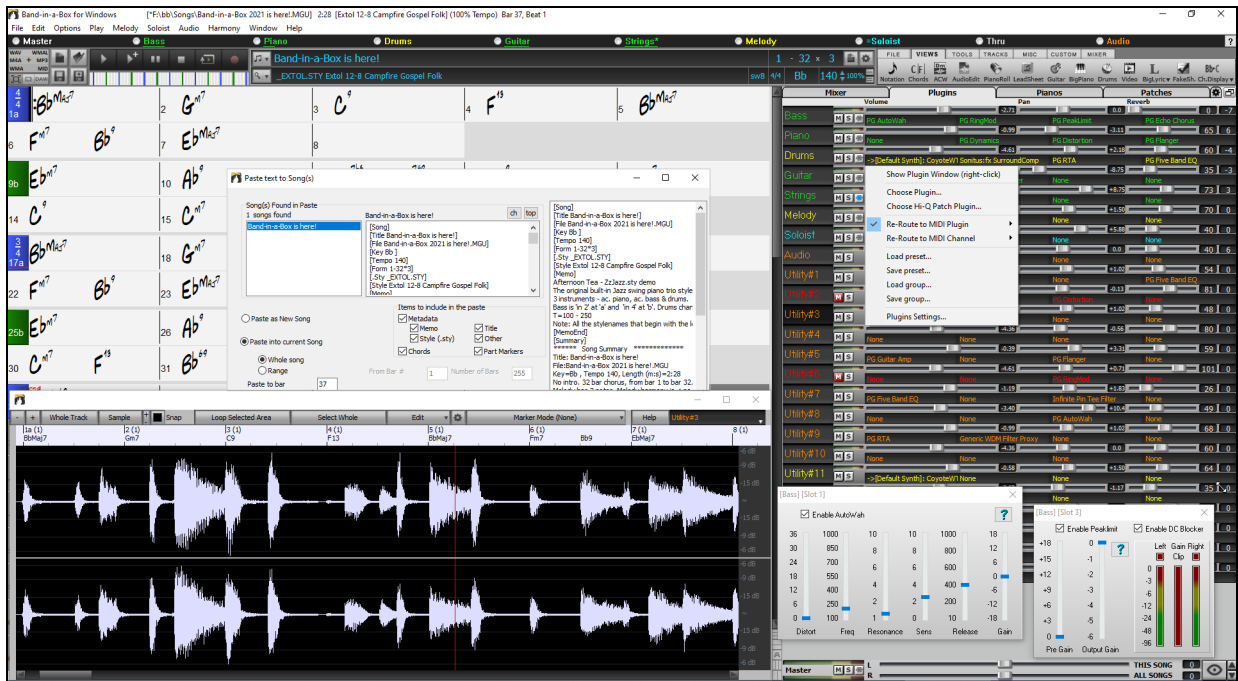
Band-in-a-Box for Windows [*F:\bb\Songs\Band-in-a-Box 2021 is here!.MGU] 2:28 [Extol 12-8 Campfire Gospel Folk] (100% Tempo) Bar 37, Beat 1

File Edit Options Play Melody Soloist Audio Harmony Window Help

Master Bass Piano Drums Guitar Strings* Melody Soloist Thru Audio ?

Band-in-a-Box is here!
_EXTOL.STY Extol 12-8 Campfire Gospel Folk

1 - 32 x 3
Bb 140 100%

FILE VIEWS TOOLS TRACKS MISC CUSTOM MIXER
Notation Chords ACW AudioEdit PianoRoll LeadSheet Guitar BigPiano Drums Video BigLyric FakeSh. Ch.Display

Mixer Plugins Pianos Patches

Volume Pan Reverb

Bass PG AutoWah PG RingMod PG PeakLimit PG Echo Chorus
Piano None PG Dynamics PG Distortion PG Flanger
Drums ->[Default Synth]: CoyoteWT Sonitus:fx SurroundComp PG RTA PG Five Band EQ
Guitar
Strings
Melody
Soloist
Audio
Utility#1 PG Five Band EQ
Utility#2 PG Distortion
Utility#3
Utility#4
Utility#5 PG Guitar Amp None PG Flanger None
Utility#6 None None PG RingMod None
Utility#7 PG Five Band EQ None Infinite Pin Tee Filter None
Utility#8 None None PG AutoWah None
Utility#9 PG RTA Generic WDM Filter Proxy None None
Utility#10 None None None None
Utility#11 ->[Default Synth]: CoyoteWT None None None

Show Plugin Window (right-click)
Choose Plugin...
Choose Hi-Q Patch Plugin...
Re-Route to MIDI Plugin
Re-Route to MIDI Channel
Load preset...
Save preset...
Load group...
Save group...
Plugins Settings...

1a BbMaj7 2 Gm7 3 C9 4 F13 5 BbMaj7
6 Fm7 Bb9 7 EbMaj7 8
9b Ebm7 10 Ab9
14 C9 15 Cm7
17a BbMaj7 18 Gm7
22 Fm7 Bb9 23 EbMaj7
25b Ebm7 26 Ab9
30 Cm7 F9 31 Bb69

Paste text to Song(s)
Song(s) Found in Paste
1 songs found
Band-in-a-Box is here!
Band-in-a-Box is here!
ch top
[Song]
[Title Band-in-a-Box is here!]
[File Band-in-a-Box 2021 is here!.MGU]
[Key Bb ]
[Tempo 140]
[Form 1-32*3]
[.Sty _EXTOL.STY]
[Style Extol 12-8 Campfire Gospel Folk]
[Memo]

[Song]
[Title Band-in-a-Box is here!]
[File Band-in-a-Box 2021 is here!.MGU]
[Key Bb ]
[Tempo 140]
[Form 1-32*3]
[.Sty _EXTOL.STY]
[Style Extol 12-8 Campfire Gospel Folk]
[Memo]
Afternoon Tea - ZzJazz.sty demo
The original built-in Jazz swing piano trio style
3 instruments - ac. piano, ac. bass & drums.
Bass is 'in 2' at 'a' and 'in 4' at 'b'. Drums char
T=100 - 250
Note: All the stylenames that begin with the le
[MemoEnd]
[Summary]
====== Song Summary ==============
Title: Band-in-a-Box is here!
File:Band-in-a-Box 2021 is here!.MGU
Key=Bb , Tempo 140, Length (m:s)=2:28
No intro. 32 bar chorus, from bar 1 to bar 32.

Paste as New Song
Paste into current Song
Whole song
Range
Paste to bar 37
Items to include in the paste
Metadata
Memo
Style (.sty)
Chords
Title
Other
Part Markers
From Bar # 1
Number of Bars 255

Whole Track Sample Snap Loop Selected Area Select Whole Edit Marker Mode (None) Help Utility#3
1a (1) BbMaj7 2 (1) Gm7 3 (1) C9 4 (1) F13 5 (1) BbMaj7 6 (1) Fm7 Bb9 7 (1) EbMaj7 8 (1)
-6 dB -12 dB -18 dB -24 dB -30 dB -36 dB

[Bass] [Slot 1]
Enable AutoWah
36 30 24 18 12 6 0
1000 850 700 550 400 250 100
10 8 6 4 2 1
10 8 6 4 2 0
1000 800 600 400 200 0
18 12 6 0 -6 -12 -18
Distort Freq Resonance Sens Release Gain

[Bass] [Slot 3]
Enable PeakLimit
Enable DC Blocker
+18 +15 +12 +9 +6 +3 0
0 -1 -2 -3 -4 -5 -6
Left Gain Right
Clip
0 -3 -6 -12 -24 -48 -96
Pre Gain Output Gain

Master
THIS SONG
ALL SONGS